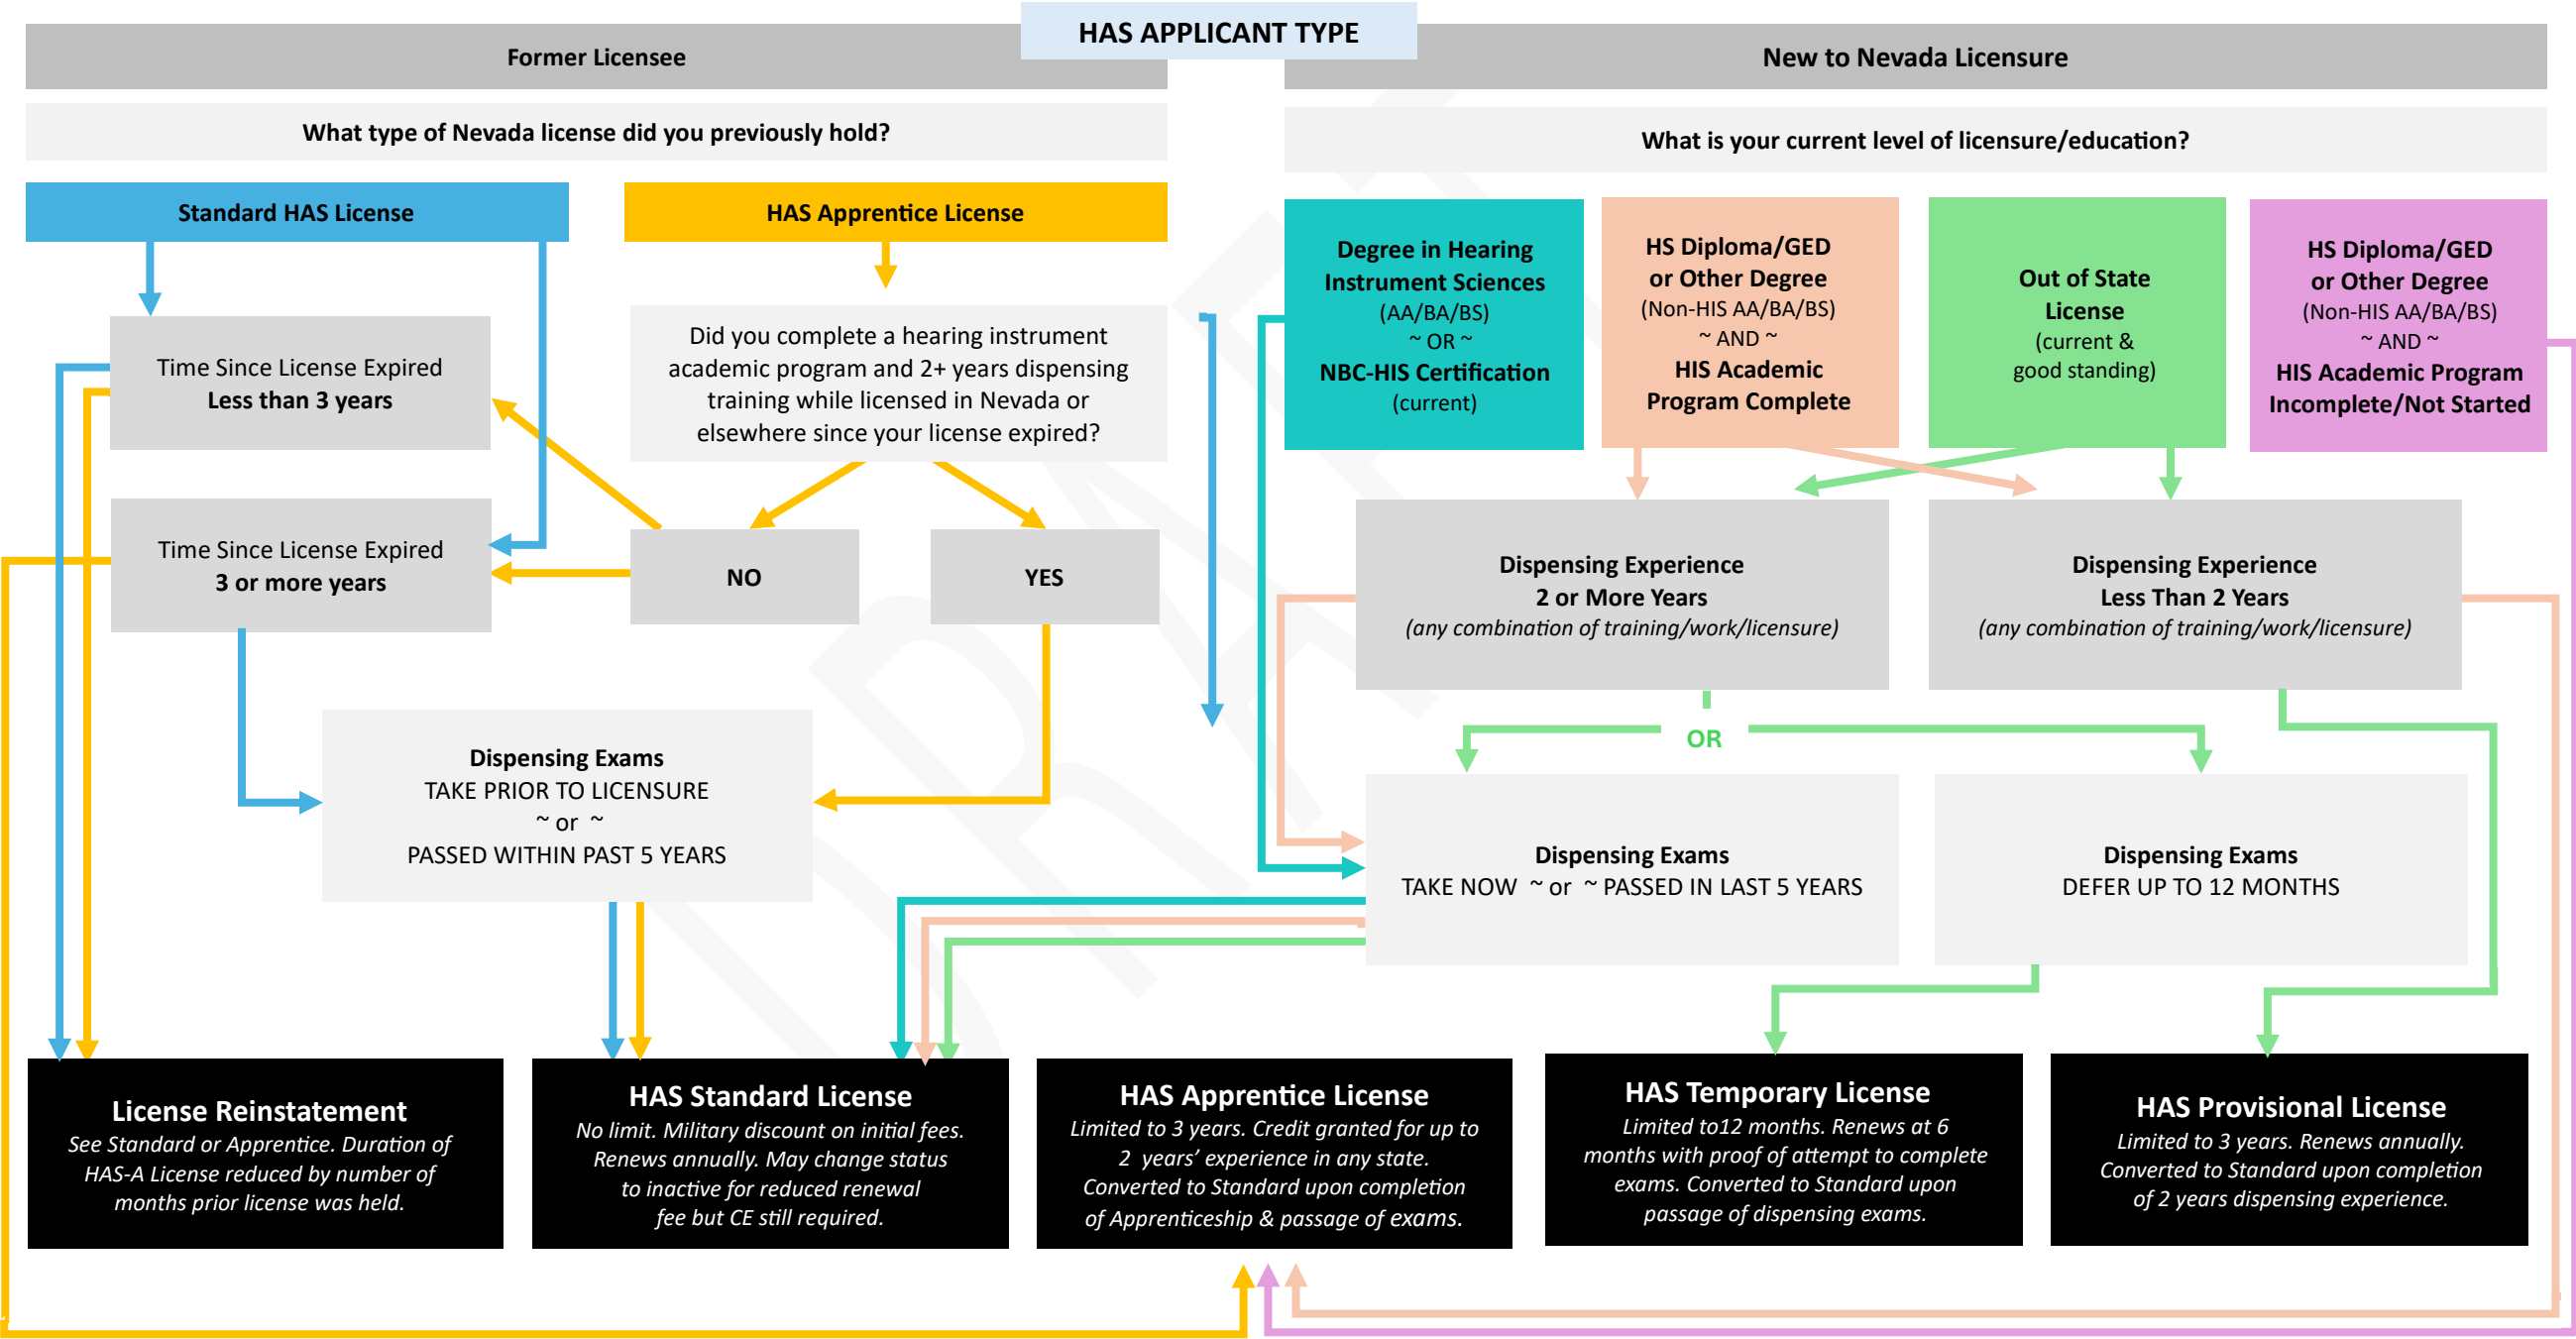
HAS APPLICANT TYPE

Former Licensee

What type of Nevada license did you previously hold?

Standard HAS License

HAS Apprentice License

Time Since License Expired
Less than 3 years

Did you complete a hearing instrument academic program and 2+ years dispensing training while licensed in Nevada or elsewhere since your license expired?

Time Since License Expired
3 or more years

NO

YES

Dispensing Exams
TAKE PRIOR TO LICENSURE
~ or ~
PASSED WITHIN PAST 5 YEARS

New to Nevada Licensure

What is your current level of licensure/education?

Degree in Hearing Instrument Sciences
(AA/BA/BS)
~ OR ~
NBC-HIS Certification
(current)

HS Diploma/GED or Other Degree
(Non-HIS AA/BA/BS)
~ AND ~
HIS Academic Program Complete

Out of State License
(current & good standing)

HS Diploma/GED or Other Degree
(Non-HIS AA/BA/BS)
~ AND ~
HIS Academic Program Incomplete/Not Started

Dispensing Experience
2 or More Years
(any combination of training/work/licensure)

Dispensing Experience
Less Than 2 Years
(any combination of training/work/licensure)

OR

Dispensing Exams
TAKE NOW ~ or ~ PASSED IN LAST 5 YEARS

Dispensing Exams
DEFER UP TO 12 MONTHS

License Reinstatement
See Standard or Apprentice. Duration of HAS-A License reduced by number of months prior license was held.

HAS Standard License
No limit. Military discount on initial fees. Renews annually. May change status to inactive for reduced renewal fee but CE still required.

HAS Apprentice License
Limited to 3 years. Credit granted for up to 2 years' experience in any state. Converted to Standard upon completion of Apprenticeship & passage of exams.

HAS Temporary License
Limited to12 months. Renews at 6 months with proof of attempt to complete exams. Converted to Standard upon passage of dispensing exams.

HAS Provisional License
Limited to 3 years. Renews annually. Converted to Standard upon completion of 2 years dispensing experience.